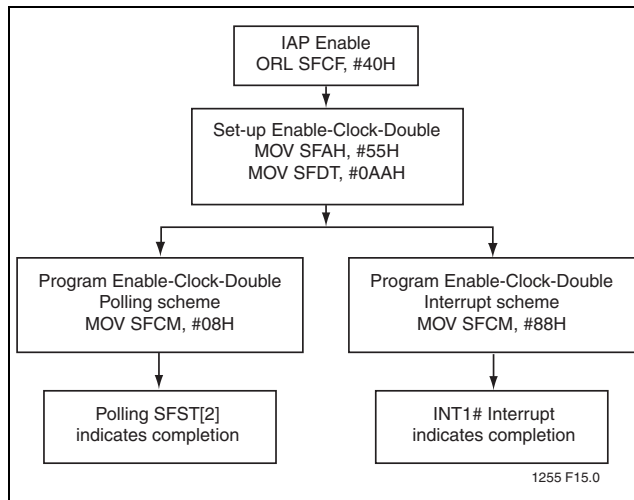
IAP Enable
ORL SFCF, #40H

Set-up Enable-Clock-Double
MOV SFAH, #55H
MOV SFDT, #0AAH

Program Enable-Clock-Double
Polling scheme
MOV SFCM, #08H

Program Enable-Clock-Double
Interrupt scheme
MOV SFCM, #88H

Polling SFST[2]
indicates completion

INT1# Interrupt
indicates completion

1255 F15.0